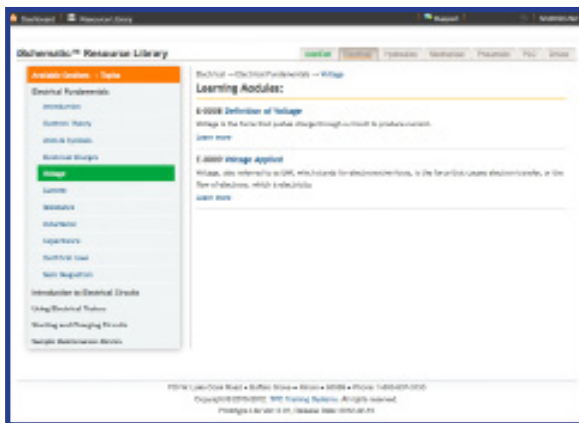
Dashboard | Resource Library

Support

iSchematic™ Resource Library

Available Modules - Topics

Electrical Fundamentals

Introduction

Electron Theory

Units & Symbols

Electrical Charges

Voltage

Current

Resistance

Inductance

Capacitance

Electrical Laws

Basic Magnetism

Introduction to Electrical Circuits

Using Electrical Testers

Starting and Charging Circuits

Sample Maintenance Errors

Electrical → Electrical Fundamentals → Voltage

Learning Modules:

E-0008 Definition of Voltage

Voltage is the force that pushes charge through a circuit to produce current.

Learn more

E-0009 Voltage Applied

Voltage, also referred to as EMF, which stands for electromotive force, is the force that causes electron transfer, or the flow of electrons, which is electricity.

Learn more

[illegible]

Copyright © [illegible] Training Systems. All rights reserved.

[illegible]